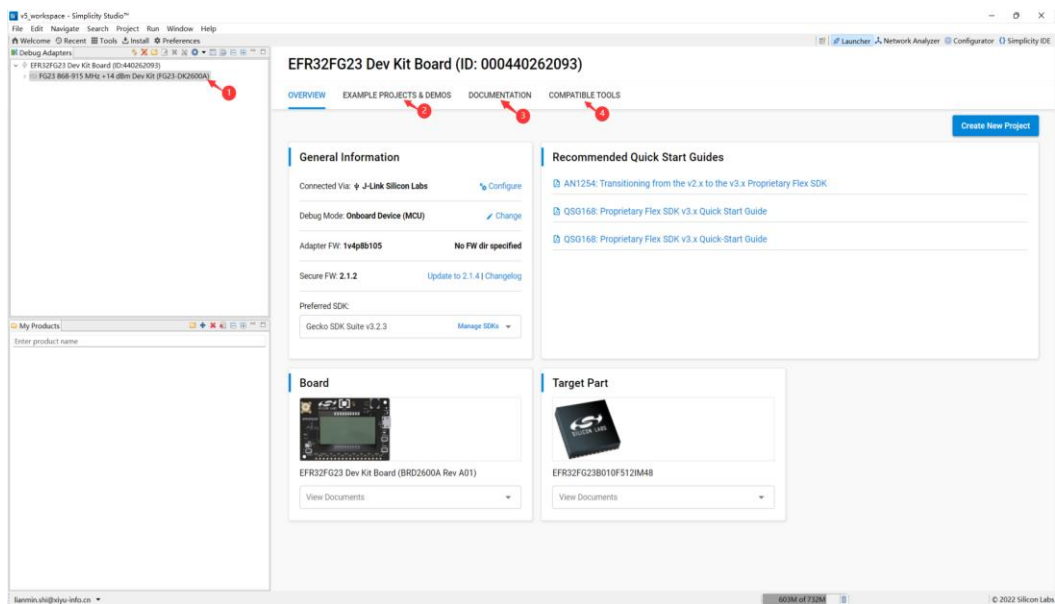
v5_workspace - Simplicity Studio™

File Edit Navigate Search Project Run Window Help

Welcome Recent Tools Install Preferences

Launcher Network Analyzer Configurator Simplicity IDE

Debug Adapters

EFR32FG23 Dev Kit Board (ID:440262093)

FG23 868-915 MHz +14 dBm Dev Kit (FG23-DK2600A)

1

My Products

Enter product name

EFR32FG23 Dev Kit Board (ID: 000440262093)

OVERVIEW EXAMPLE PROJECTS & DEMOS DOCUMENTATION COMPATIBLE TOOLS

2 3 4

Create New Project

General Information

Connected Via: J-Link Silicon Labs Configure

Debug Mode: Onboard Device (MCU) Change

Adapter FW: 1v4p8b105 No FW dir specified

Secure FW: 2.1.2 Update to 2.1.4 | Changelog

Preferred SDK:

Gecko SDK Suite v3.2.3 Manage SDKs

Recommended Quick Start Guides

AN1254: Transitioning from the v2.x to the v3.x Proprietary Flex SDK

QSG168: Proprietary Flex SDK v3.x Quick Start Guide

QSG168: Proprietary Flex SDK v3.x Quick-Start Guide

Board

EFR32FG23 Dev Kit Board (BRD2600A Rev A01)

View Documents

Target Part

SILICON LABS

EFR32FG23B010F512IM48

View Documents

lianmin.shi@xiyu-info.cn

603M of 732M

© 2022 Silicon Labs